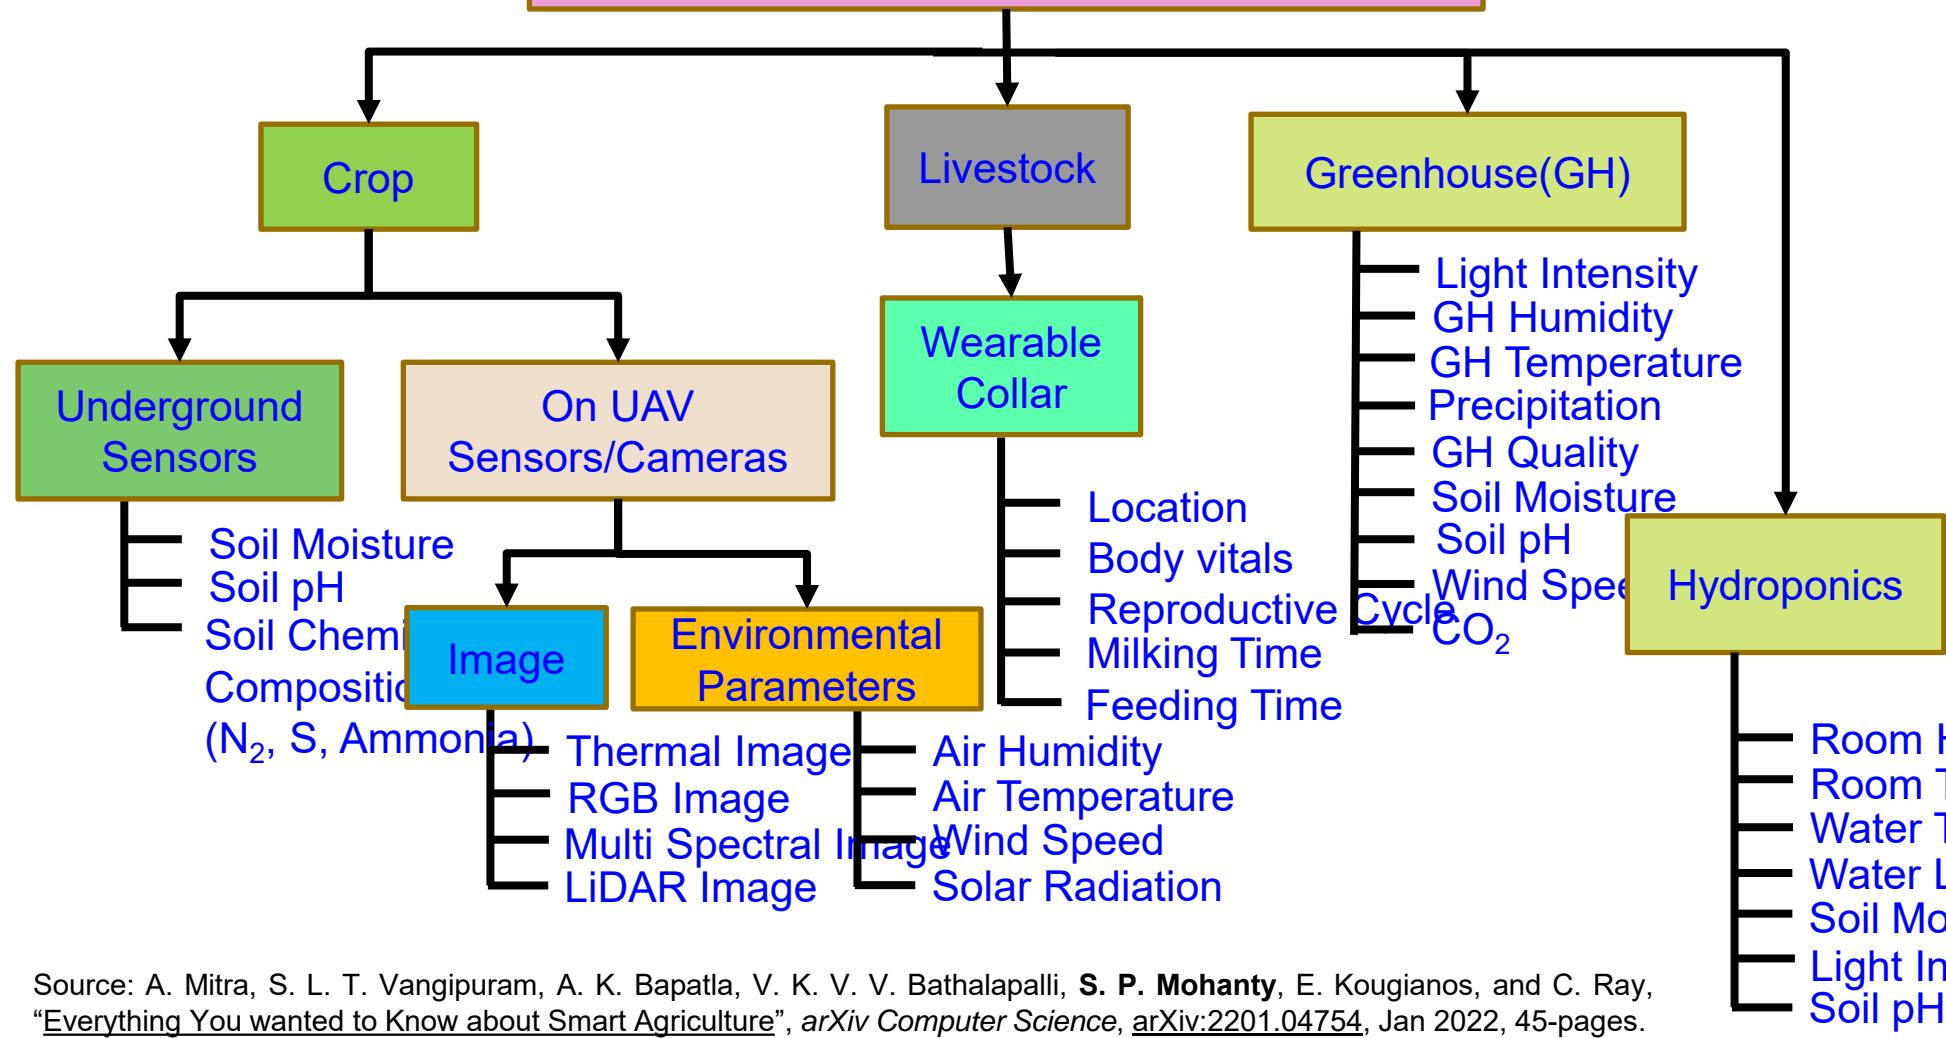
Crop

Livestock

Greenhouse(GH)

Underground Sensors

On UAV Sensors/Cameras

Wearable Collar

Light Intensity
GH Humidity
GH Temperature
Precipitation
GH Quality
Soil Moisture
Soil pH
Wind Spee
$CO_2$

Hydroponics

Soil Moisture
Soil pH
Soil Chemi
Compositi
($N_2$, S, Ammonia)

Image

Environmental Parameters

Location
Body vitals
Reproductive Cycle
Milking Time
Feeding Time

Thermal Image
RGB Image
Multi Spectral Image
LiDAR Image

Air Humidity
Air Temperature
Wind Speed
Solar Radiation

Room H
Room T
Water T
Water L
Soil Mo
Light In
Soil pH

Source: A. Mitra, S. L. T. Vangipuram, A. K. Bapatla, V. K. V. V. Bathalapalli, **S. P. Mohanty**, E. Kougianos, and C. Ray, “Everything You wanted to Know about Smart Agriculture”, *arXiv Computer Science*, arXiv:2201.04754, Jan 2022, 45-pages.